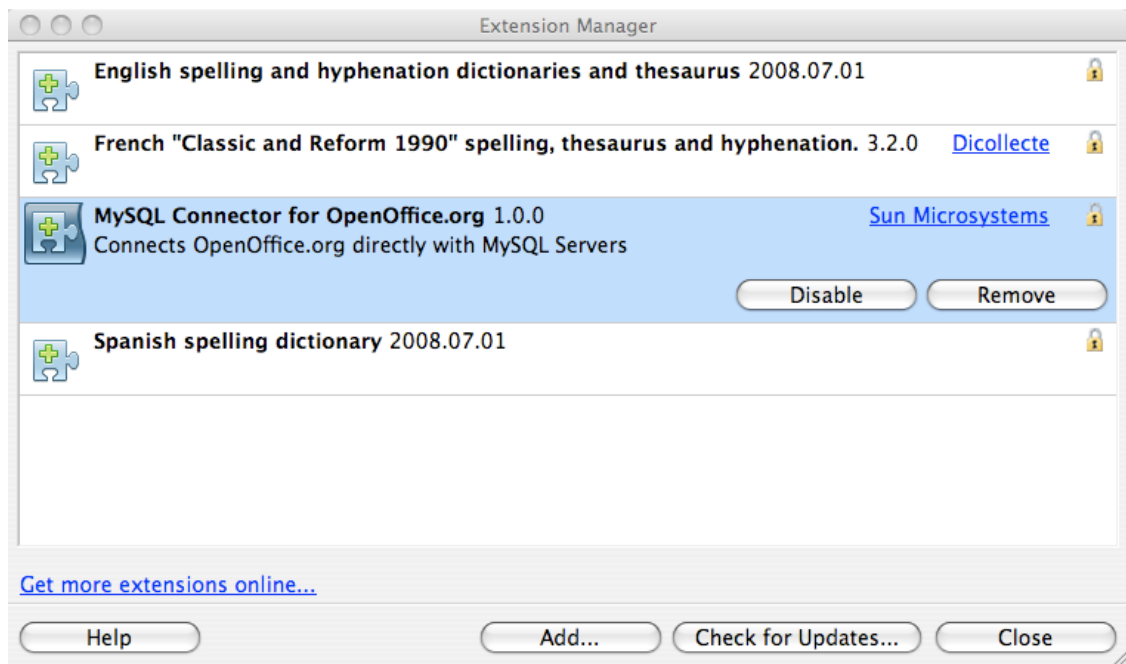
Extension Manager

**English spelling and hyphenation dictionaries and thesaurus** 2008.07.01

**French "Classic and Reform 1990" spelling, thesaurus and hyphenation.** 3.2.0 Dicollecte

**MySQL Connector for OpenOffice.org** 1.0.0 Sun Microsystems
Connects OpenOffice.org directly with MySQL Servers

Disable Remove

**Spanish spelling dictionary** 2008.07.01

Get more extensions online...

Help Add... Check for Updates... Close